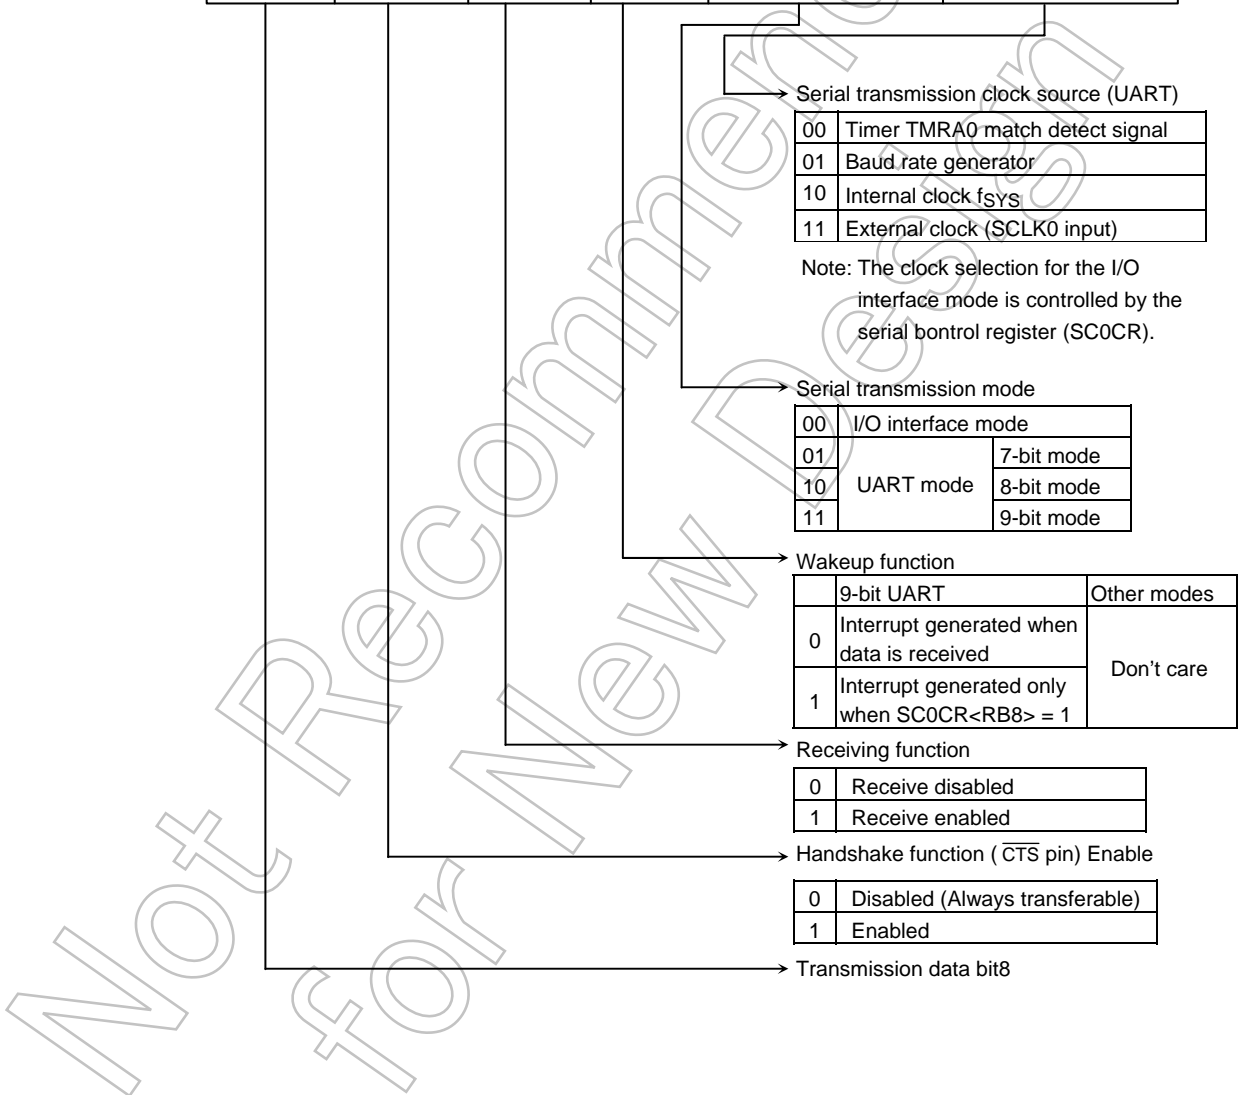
Serial transmission clock source (UART)

| 00 | Timer TMRA0 match detect signal |
|---|---|
| 01 | Baud rate generator |
| 10 | Internal clock $f_{SYS}$ |
| 11 | External clock (SCLK0 input) |

Note: The clock selection for the I/O interface mode is controlled by the serial bontrol register (SC0CR).

Serial transmission mode

| 00 | I/O interface mode | |
|---|---|---|
| 01 | UART mode | 7-bit mode |
| 10 | | 8-bit mode |
| 11 | | 9-bit mode |

Wakeup function

| | 9-bit UART | Other modes |
|---|---|---|
| 0 | Interrupt generated when data is received | Don’t care |
| 1 | Interrupt generated only when SC0CR<RB8> = 1 | |

Receiving function

| 0 | Receive disabled |
|---|---|
| 1 | Receive enabled |

Handshake function ($\overline{CTS}$ pin) Enable

| 0 | Disabled (Always transferable) |
|---|---|
| 1 | Enabled |

Transmission data bit8

Not Recommended for New Design